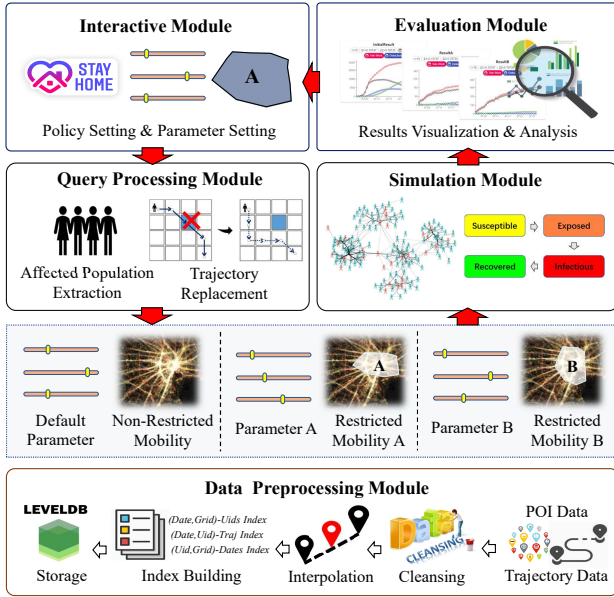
Interactive Module

STAY HOME

A

Policy Setting & Parameter Setting

Evaluation Module

InitialResult

ResultA

ResultB

Results Visualization & Analysis

Query Processing Module

Affected Population Extraction

Trajectory Replacement

Simulation Module

Susceptible

Exposed

Recovered

Infectious

Default Parameter

Non-Restricted Mobility

Parameter A

A

Restricted Mobility A

Parameter B

B

Restricted Mobility B

Data Preprocessing Module

LEVELDB

Storage

(Date,Grid)-Uids Index
(Date,Uid)-Traj Index
(Uid,Grid)-Dates Index

Index Building

Interpolation

Data CLEANSING

Cleansing

POI Data

Trajectory Data